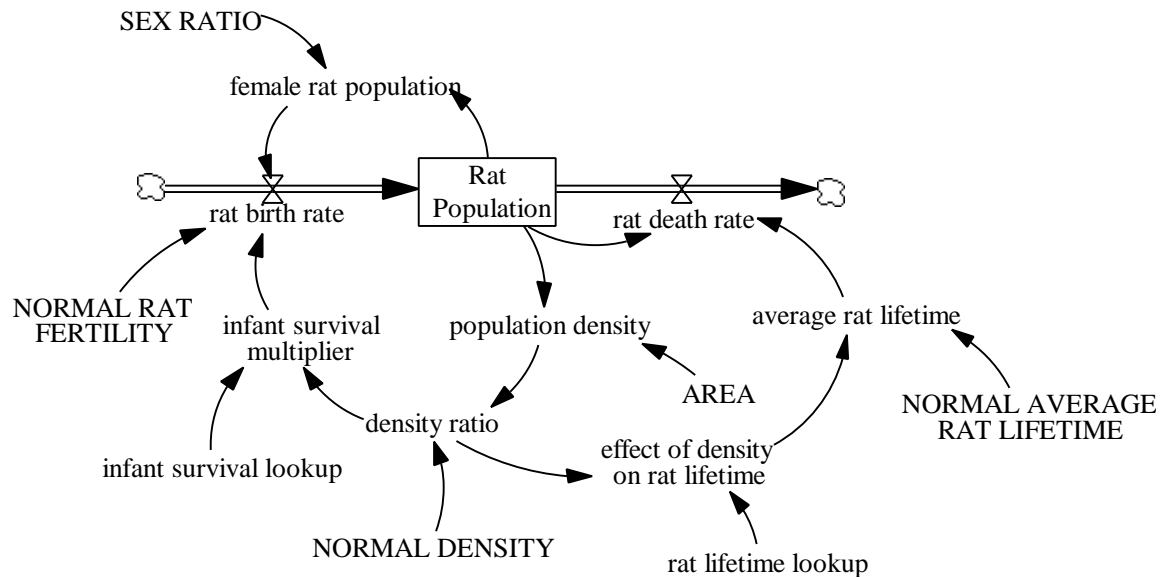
SEX RATIO

female rat population

Rat Population

rat birth rate

rat death rate

NORMAL RAT FERTILITY

infant survival multiplier

population density

average rat lifetime

AREA

NORMAL AVERAGE RAT LIFETIME

density ratio

effect of density on rat lifetime

infant survival lookup

NORMAL DENSITY

rat lifetime lookup